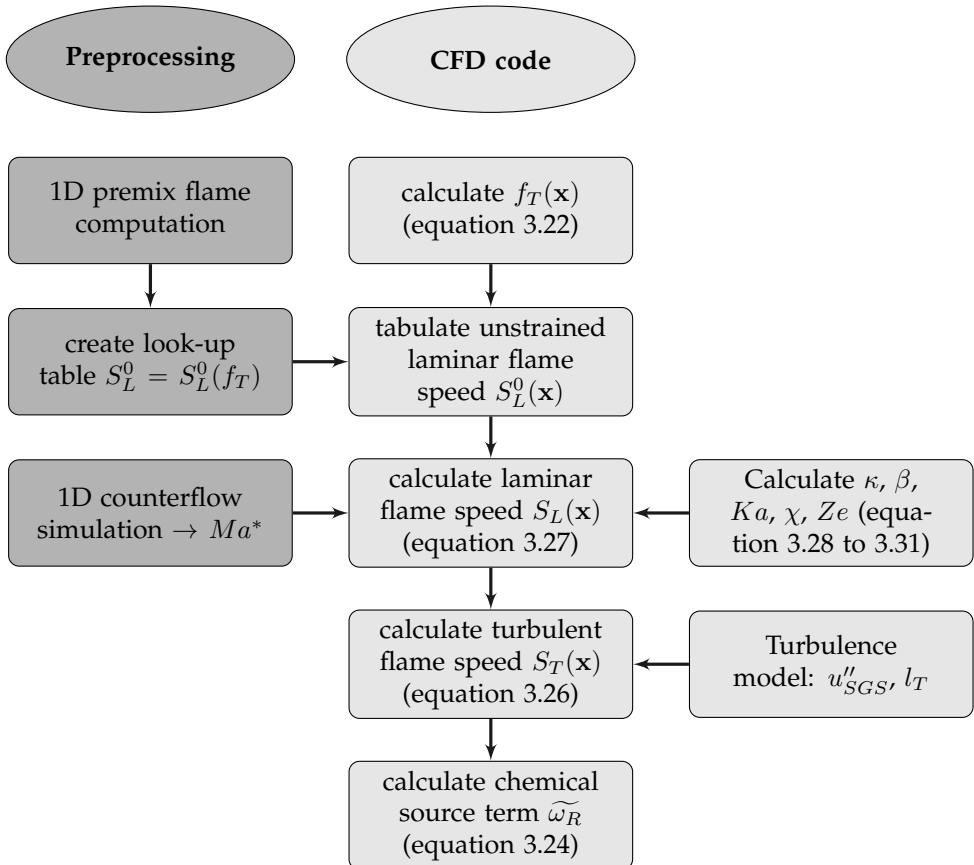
Preprocessing

CFD code

1D premix flame computation

calculate $f_T(\mathbf{x})$ (equation 3.22)

create look-up table $S_L^0 = S_L^0(f_T)$

tabulate unstrained laminar flame speed $S_L^0(\mathbf{x})$

1D counterflow simulation $\rightarrow Ma^*$

calculate laminar flame speed $S_L(\mathbf{x})$ (equation 3.27)

Calculate $\kappa$, $\beta$, $Ka$, $\chi$, $Ze$ (equation 3.28 to 3.31)

calculate turbulent flame speed $S_T(\mathbf{x})$ (equation 3.26)

Turbulence model: $u''_{SGS}$, $l_T$

calculate chemical source term $\widetilde{\omega_R}$ (equation 3.24)